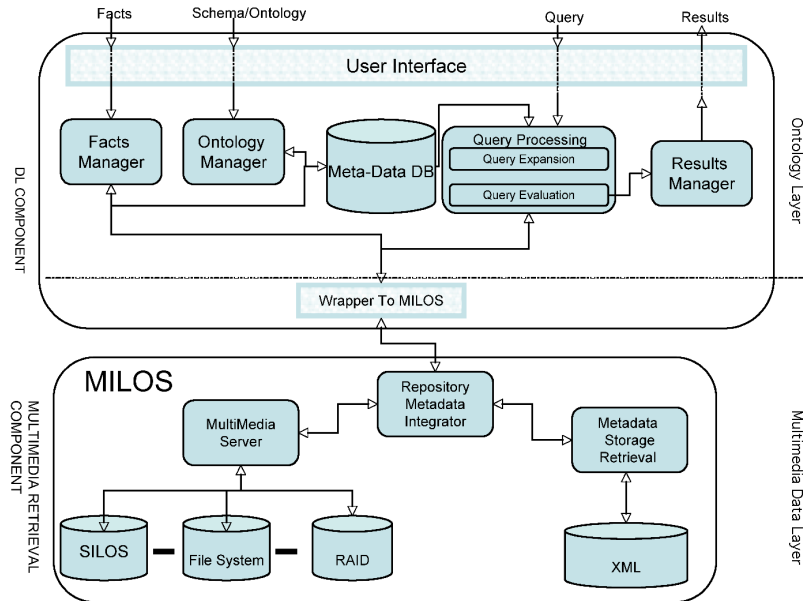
Facts

Schema/Ontology

Query

Results

User Interface

Facts Manager

Ontology Manager

Meta-Data DB

Query Processing

Query Expansion

Query Evaluation

Results Manager

DL COMPONENT

Ontology Layer

Wrapper To MILOS

MILOS

MULTIMEDIA RETRIEVAL COMPONENT

Repository Metadata Integrator

MultiMedia Server

Metadata Storage Retrieval

Multimedia Data Layer

SILOS

File System

RAID

XML